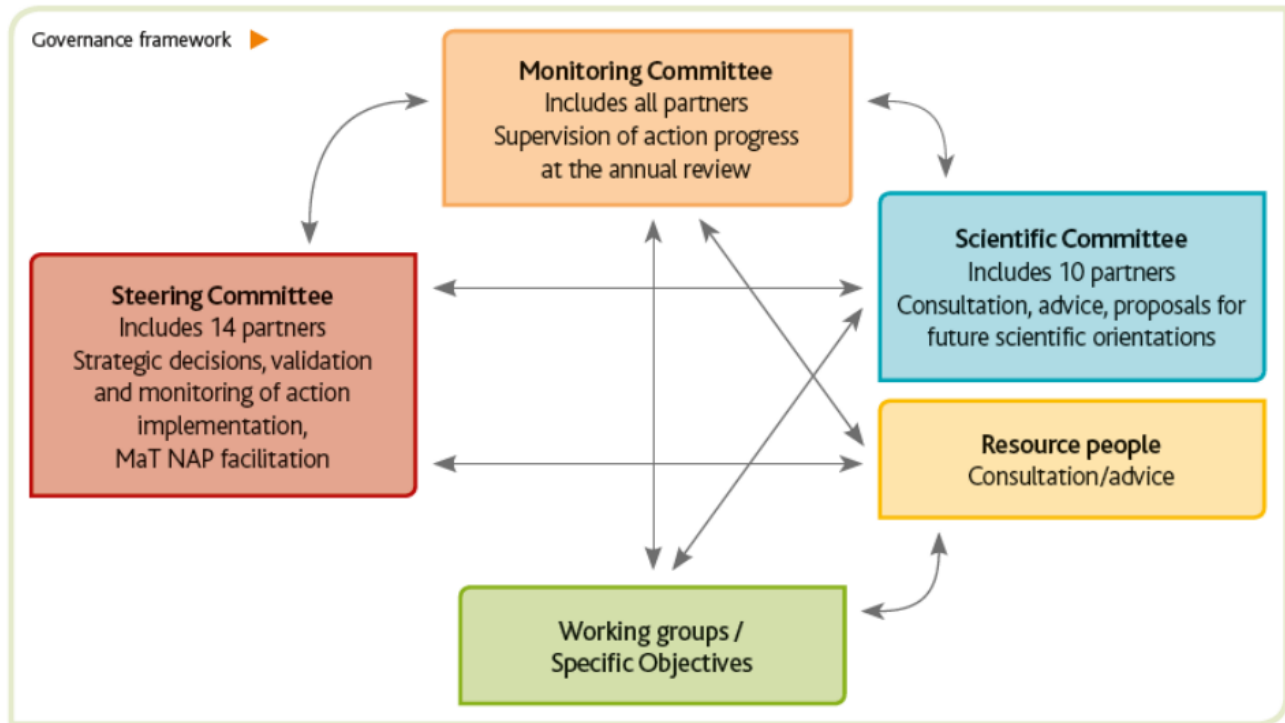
Governance framework

Monitoring Committee
Includes all partners
Supervision of action progress at the annual review

Steering Committee
Includes 14 partners
Strategic decisions, validation and monitoring of action implementation,
MaT NAP facilitation

Scientific Committee
Includes 10 partners
Consultation, advice, proposals for future scientific orientations

Resource people
Consultation/advice

Working groups / Specific Objectives